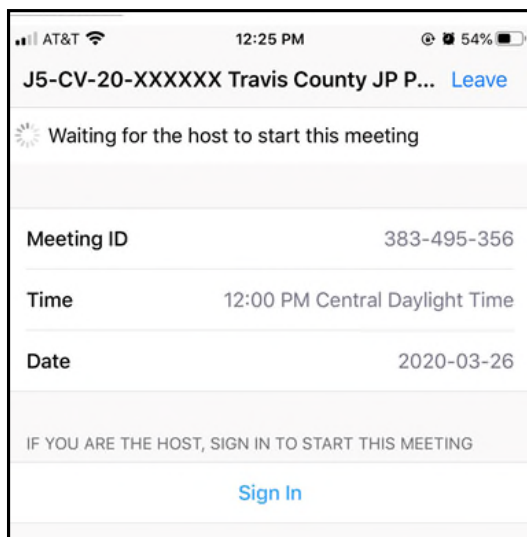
AT&T 12:25 PM 54%

J5-CV-20-XXXXXX Travis County JP P... Leave

Waiting for the host to start this meeting

Meeting ID 383-495-356

Time 12:00 PM Central Daylight Time

Date 2020-03-26

IF YOU ARE THE HOST, SIGN IN TO START THIS MEETING

Sign In